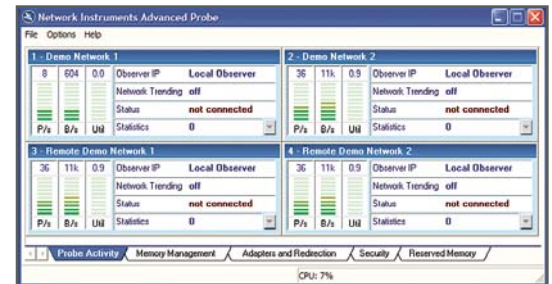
Network Instruments Advanced Probe

File Options Help

1 - Demo Network 1

| 8 | 604 | 0.0 |
|---|---|---|
| P/s | B/s | Util |

| Observer IP | Local Observer |
|---|---|
| Network Trending | off |
| Status | not connected |
| Statistics | 0 |

2 - Demo Network 2

| 36 | 11k | 0.9 |
|---|---|---|
| P/s | B/s | Util |

| Observer IP | Local Observer |
|---|---|
| Network Trending | off |
| Status | not connected |
| Statistics | 0 |

3 - Remote Demo Network 1

| 36 | 11k | 0.9 |
|---|---|---|
| P/s | B/s | Util |

| Observer IP | Local Observer |
|---|---|
| Network Trending | off |
| Status | not connected |
| Statistics | 0 |

4 - Remote Demo Network 2

| 36 | 11k | 0.9 |
|---|---|---|
| P/s | B/s | Util |

| Observer IP | Local Observer |
|---|---|
| Network Trending | off |
| Status | not connected |
| Statistics | 0 |

Probe Activity | Memory Management | Adapters and Redirection | Security | Reserved Memory

CPU: 7%